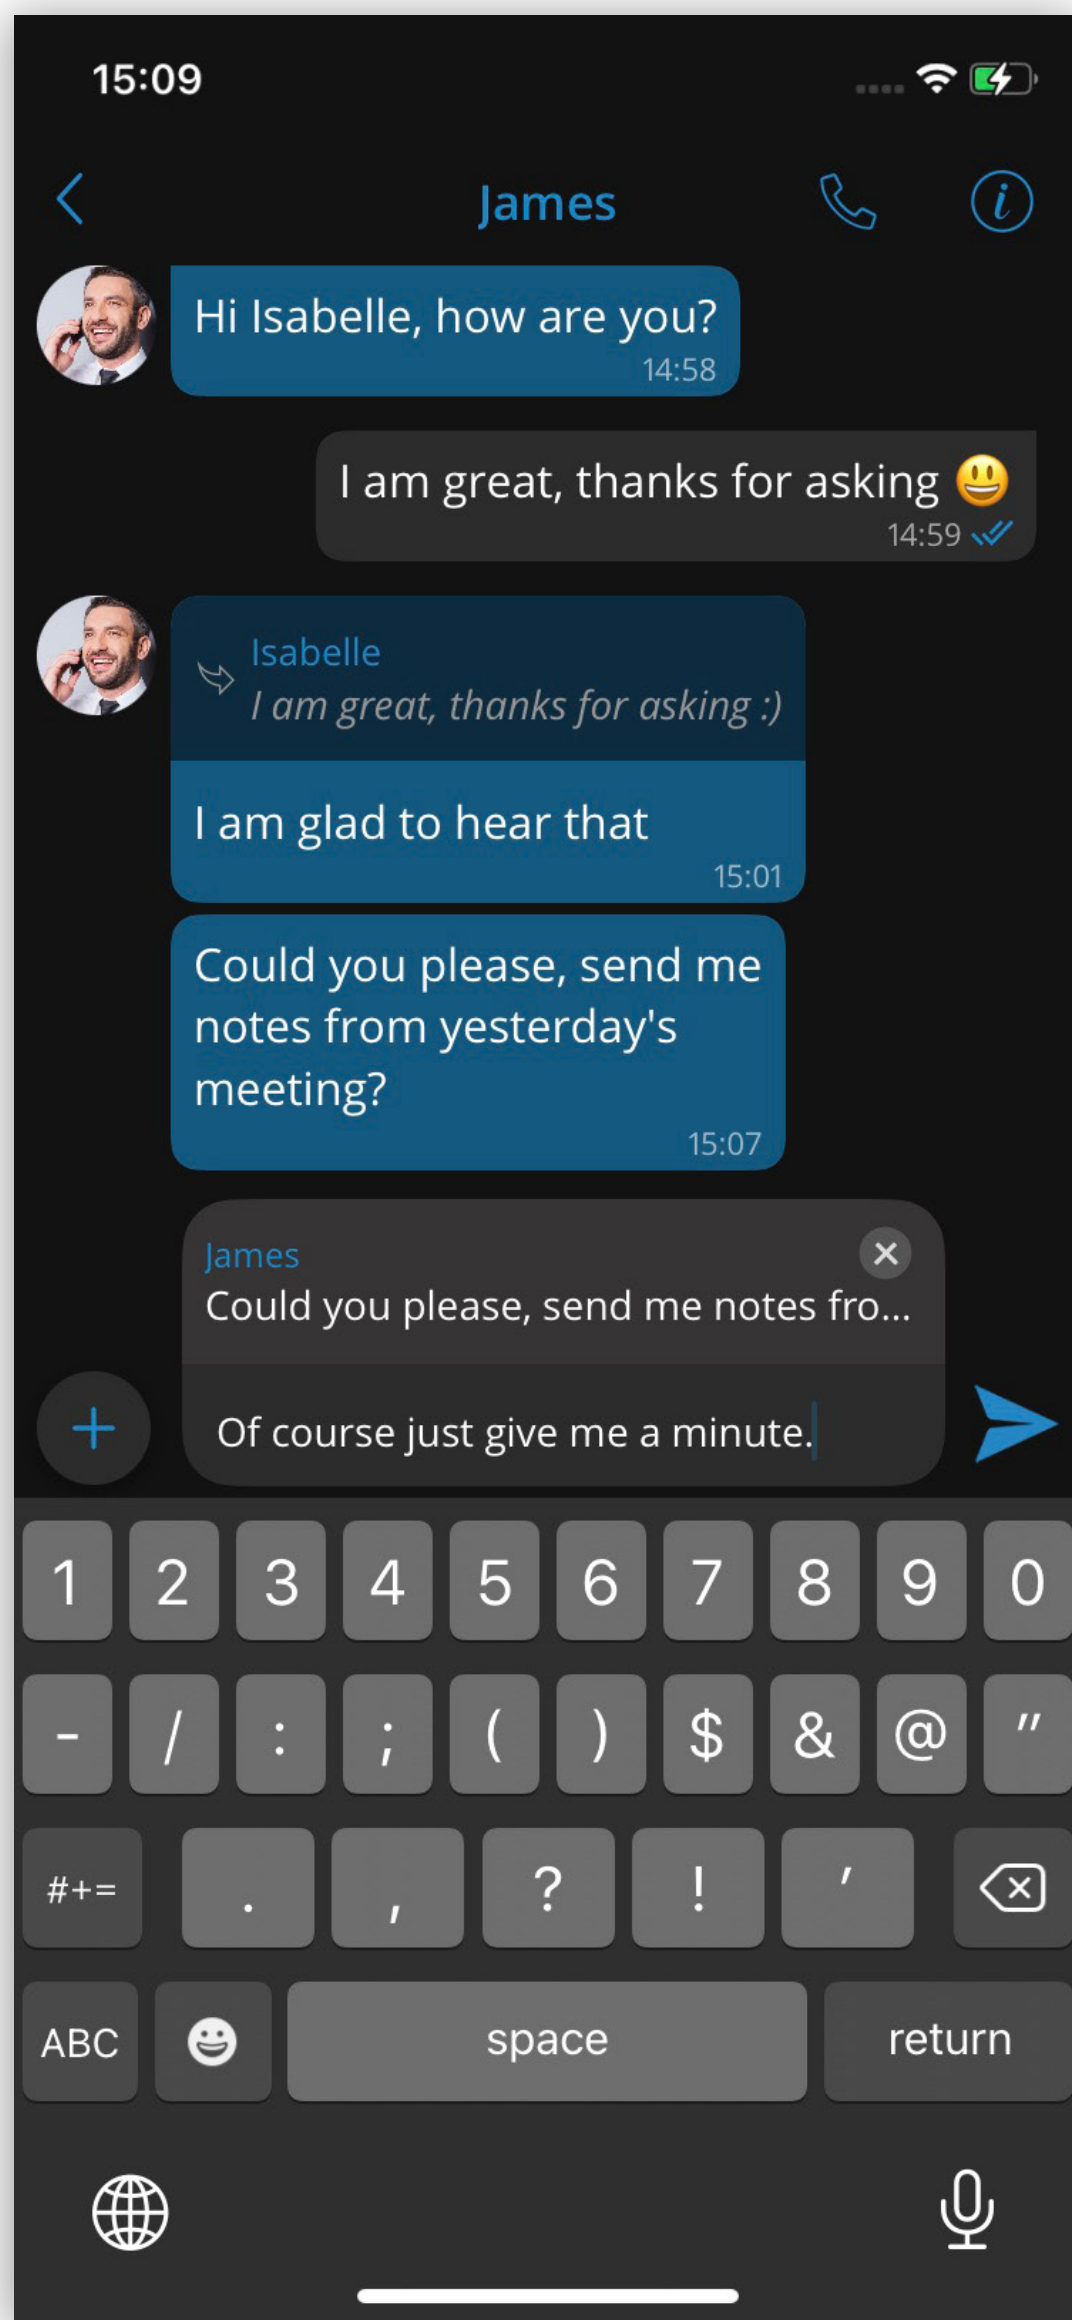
15:09

James

Hi Isabelle, how are you?
14:58

I am great, thanks for asking 😃
14:59

Isabelle
I am great, thanks for asking :)

I am glad to hear that
15:01

Could you please, send me notes from yesterday's meeting?
15:07

James
Could you please, send me notes fro...

Of course just give me a minute.

1 2 3 4 5 6 7 8 9 0
- / : ; ( ) $ & @ "
#+= . , ? ! '
ABC space return